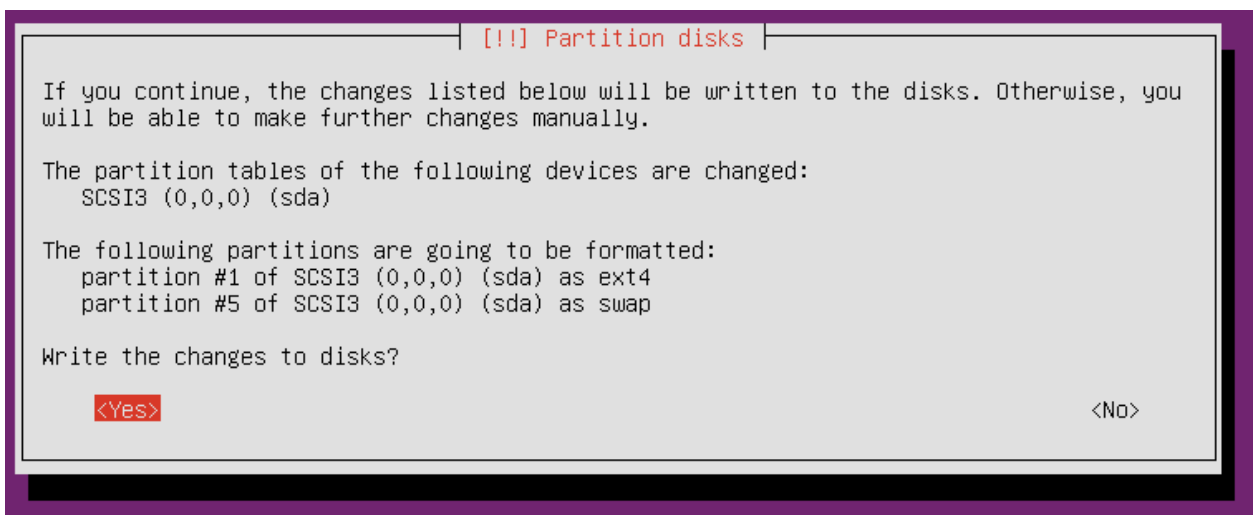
[!!] Partition disks

If you continue, the changes listed below will be written to the disks. Otherwise, you will be able to make further changes manually.

The partition tables of the following devices are changed:
SCSI3 (0,0,0) (sda)

The following partitions are going to be formatted:
partition #1 of SCSI3 (0,0,0) (sda) as ext4
partition #5 of SCSI3 (0,0,0) (sda) as swap

Write the changes to disks?

<Yes>

<No>